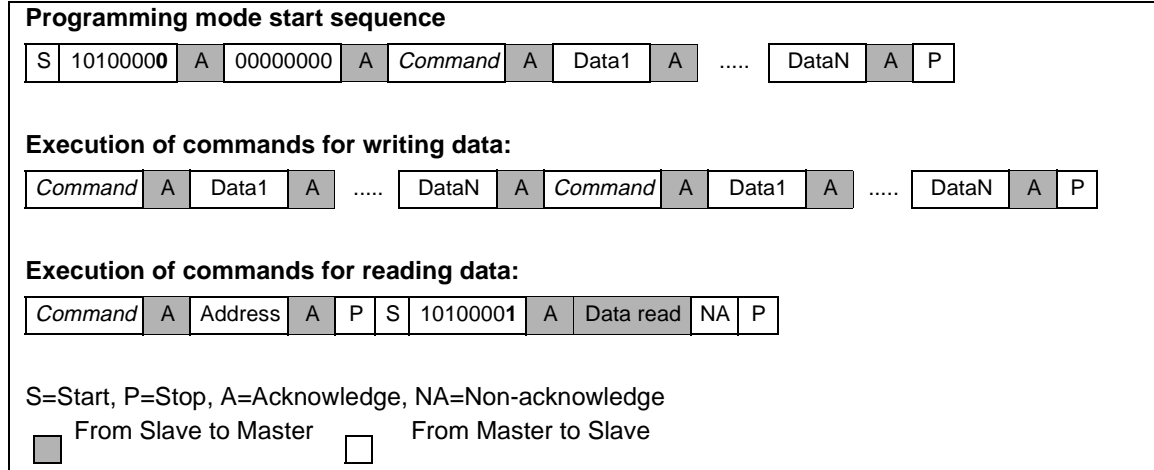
**Programming mode start sequence**

| S | 1010000**0** | A | 00000000 | A | *Command* | A | Data1 | A | ..... | DataN | A | P |
|---|---|---|---|---|---|---|---|---|---|---|---|---|

**Execution of commands for writing data:**

| *Command* | A | Data1 | A | ..... | DataN | A | *Command* | A | Data1 | A | ..... | DataN | A | P |
|---|---|---|---|---|---|---|---|---|---|---|---|---|---|---|

**Execution of commands for reading data:**

| *Command* | A | Address | A | P | S | 1010000**1** | A | Data read | NA | P |
|---|---|---|---|---|---|---|---|---|---|---|

S=Start, P=Stop, A=Acknowledge, NA=Non-acknowledge

From Slave to Master From Master to Slave